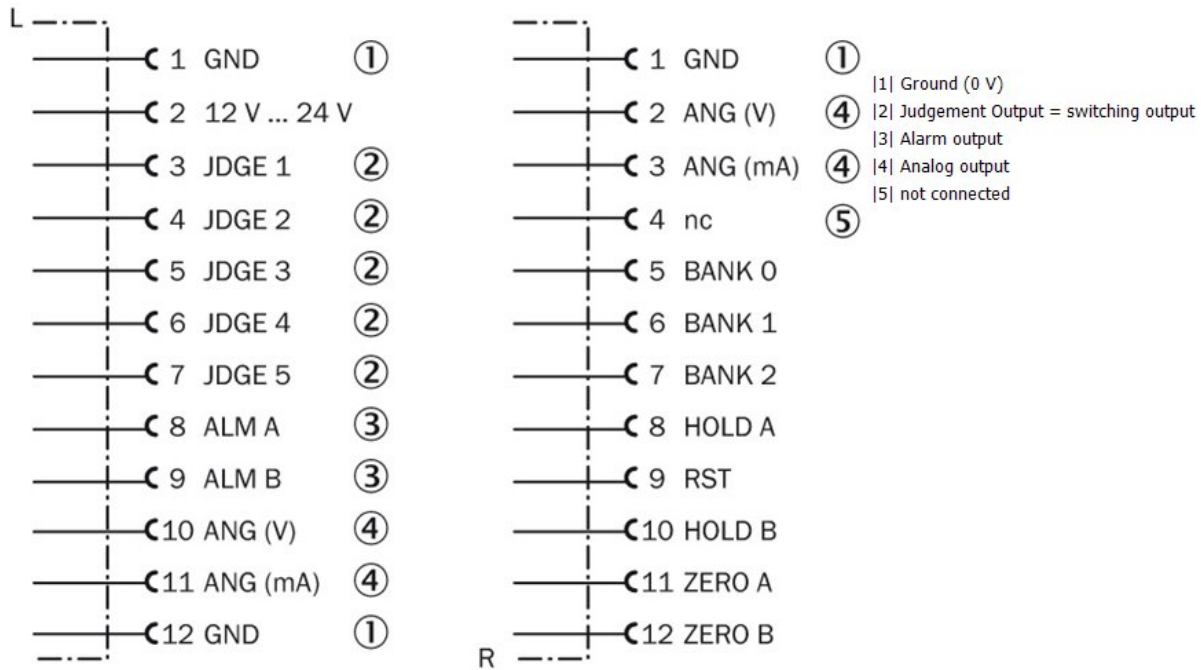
L

1 GND ①
2 12 V ... 24 V
3 JDGE 1 ②
4 JDGE 2 ②
5 JDGE 3 ②
6 JDGE 4 ②
7 JDGE 5 ②
8 ALM A ③
9 ALM B ③
10 ANG (V) ④
11 ANG (mA) ④
12 GND ①

1 GND ①
2 ANG (V) ④
3 ANG (mA) ④
4 nc ⑤
5 BANK 0
6 BANK 1
7 BANK 2
8 HOLD A
9 RST
10 HOLD B
11 ZERO A
12 ZERO B

R

|1| Ground (0 V)
|2| Judgement Output = switching output
|3| Alarm output
|4| Analog output
|5| not connected